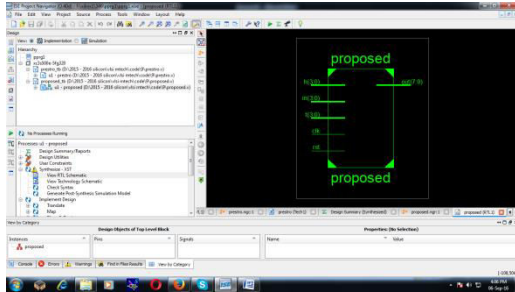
ISE Project Navigator (O.40d) - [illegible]
File Edit View Project Source Process Tools Window Layout Help

Design
View: Implementation Simulation
Hierarchy
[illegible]
xc3s50e-5tq120
proposed_tb (D:\2015 - 2016 silicon\vlsi mtech\code\R proposed.v)
u1 - proposed (D:\2015 - 2016 silicon\vlsi mtech\code\R proposed.v)
proposed (D:\2015 - 2016 silicon\vlsi mtech\code\R proposed.v)
u1 - proposed (D:\2015 - 2016 silicon\vlsi mtech\code\R proposed.v)

No Processes Running
Processes: u1 - proposed
Design Summary/Reports
Design Utilities
User Constraints
Synthesize - XST
View RTL Schematic
View Technology Schematic
Check Syntax
Generate Post-Synthesis Simulation Model
Implement Design
Translate
Map

proposed
h(3:0)
m(3:0)
l(3:0)
clk
rst
out(7:0)
proposed

proposed.v proposed (Test1) Design Summary (Synthesized) proposed.ngr (1) proposed (RTL 2)

View by Category
Design Objects of Top Level Block
Instances
proposed
Pins
Signals
Properties: (No Selection)
Name
Value

Console Errors Warnings Find in Files Results View by Category

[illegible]